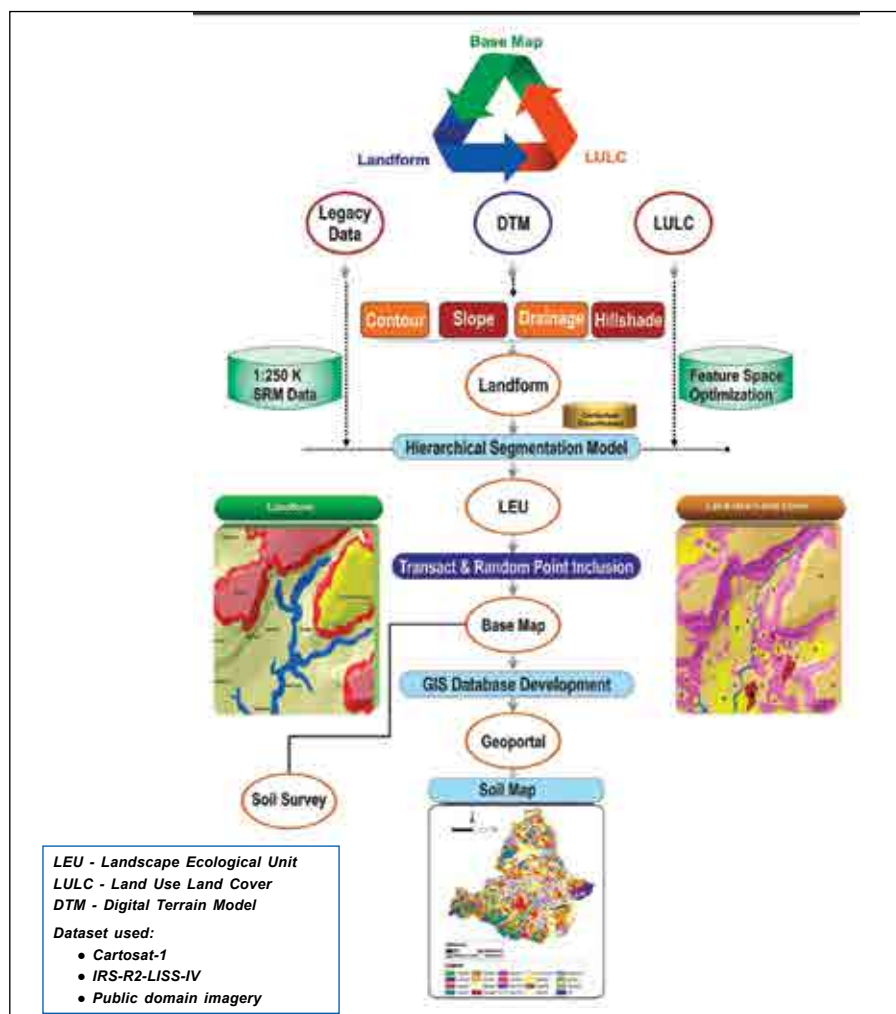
Base Map

Landform

LULC

Legacy Data

DTM

LULC

Contour

Slope

Drainage

Hillshade

1:250 K SRM Data

Landform

Feature Space Optimization

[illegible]

Hierarchical Segmentation Model

Landform

LEU

Land Use Land Cover

Transact & Random Point Inclusion

Base Map

GIS Database Development

Geoportal

Soil Survey

Soil Map

LEU - Landscape Ecological Unit
LULC - Land Use Land Cover
DTM - Digital Terrain Model

Dataset used:
• Cartosat-1
• IRS-R2-LISS-IV
• Public domain imagery